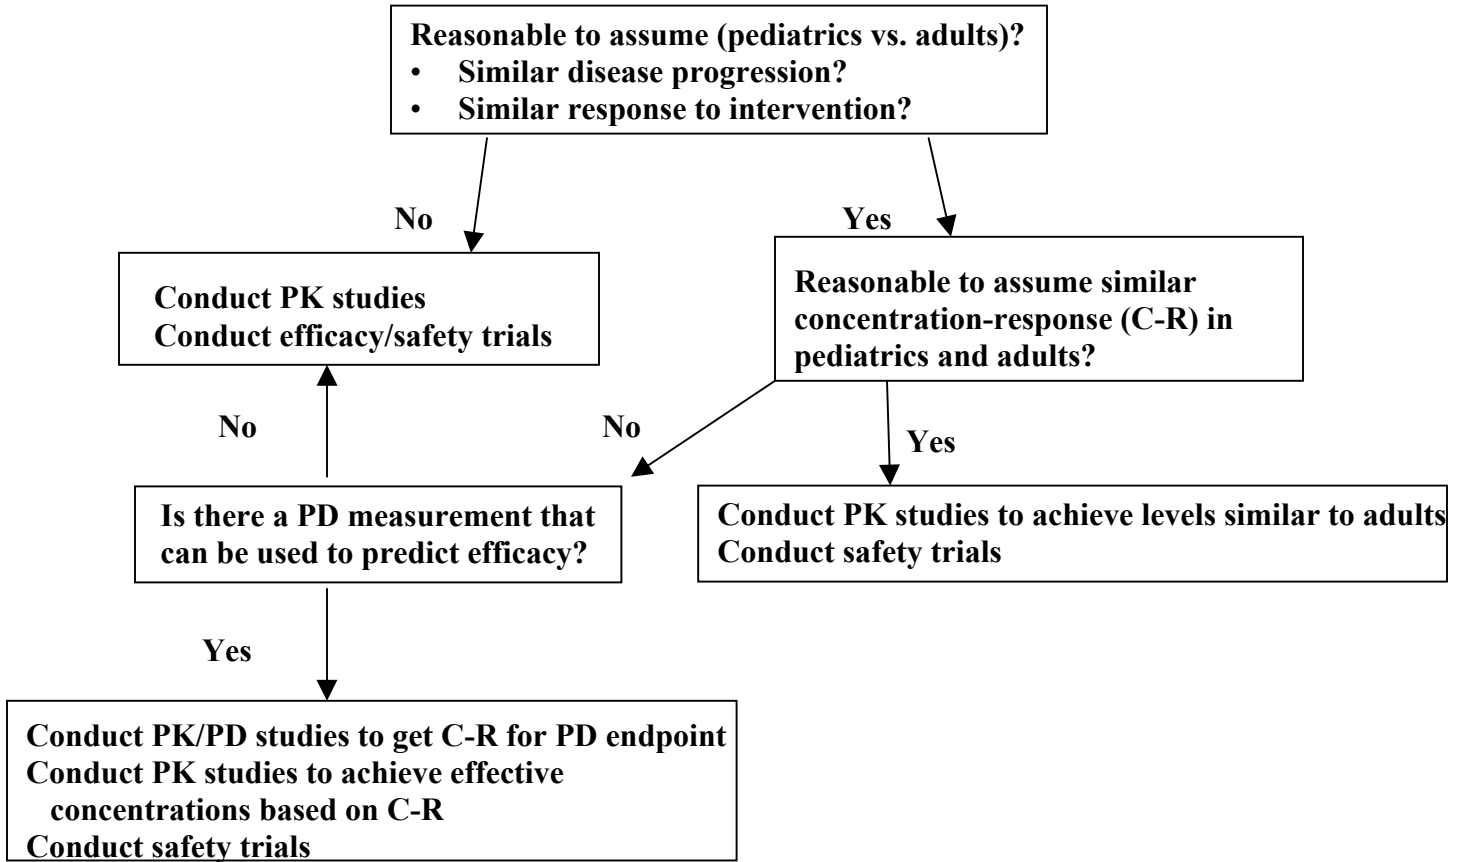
Reasonable to assume (pediatrics vs. adults)?
• Similar disease progression?
• Similar response to intervention?

No

Yes

Conduct PK studies
Conduct efficacy/safety trials

Reasonable to assume similar concentration-response (C-R) in pediatrics and adults?

No

No

Yes

Is there a PD measurement that can be used to predict efficacy?

Conduct PK studies to achieve levels similar to adults
Conduct safety trials

Yes

Conduct PK/PD studies to get C-R for PD endpoint
Conduct PK studies to achieve effective concentrations based on C-R
Conduct safety trials